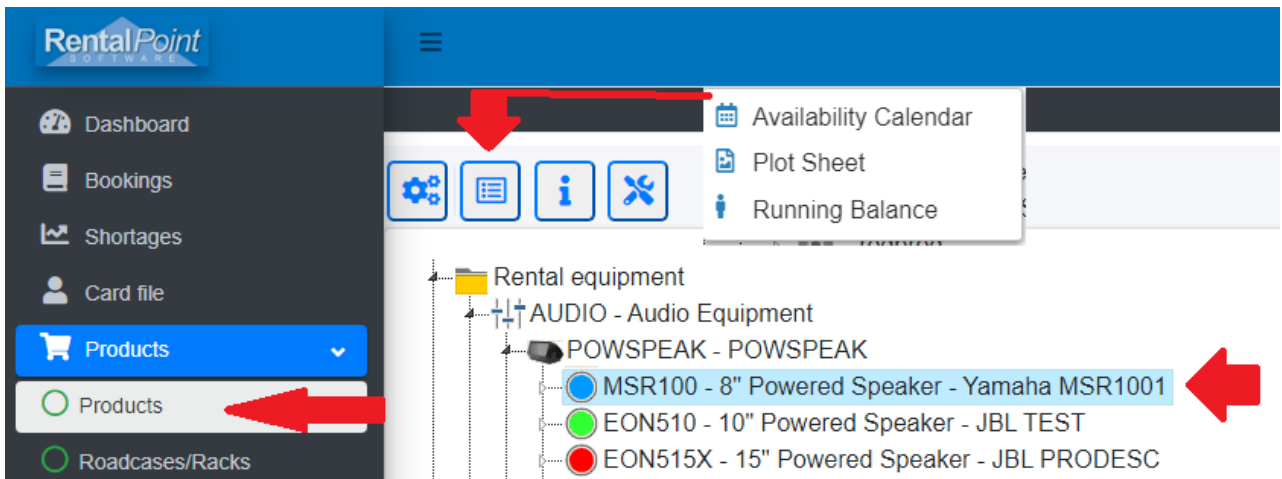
RentalPoint SOFTWARE

Dashboard
Bookings
Shortages
Card file
Products
Products
Roadcases/Racks

Availability Calendar
Plot Sheet
Running Balance

Rental equipment
AUDIO - Audio Equipment
POWSPEAK - POWSPEAK
MSR100 - 8" Powered Speaker - Yamaha MSR1001
EON510 - 10" Powered Speaker - JBL TEST
EON515X - 15" Powered Speaker - JBL PRODESC